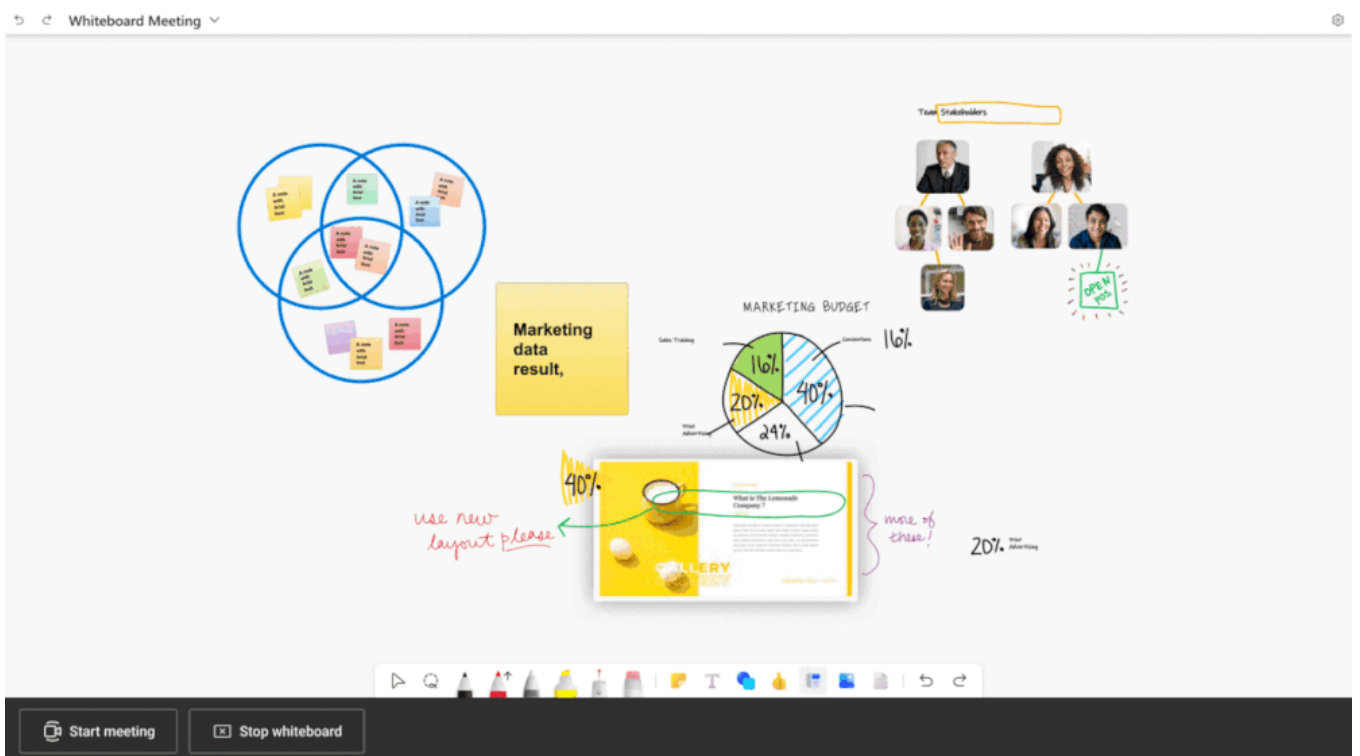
Whiteboard Meeting

Team Stakeholders

A note with Arial font
A note with Arial font
A note with Arial font
A note with Arial font
A note with Arial font
A note with Arial font
A note with Arial font
A note with Arial font

OPEN POS

Marketing data result,

MARKETING BUDGET

Sales Training

Conventions

16%

16%

40%

20%

24%

Print Advertising

40%

What is The Lemonade Company?

GALLERY

use new layout please

more of these!

20% Print Advertising

Start meeting

Stop whiteboard